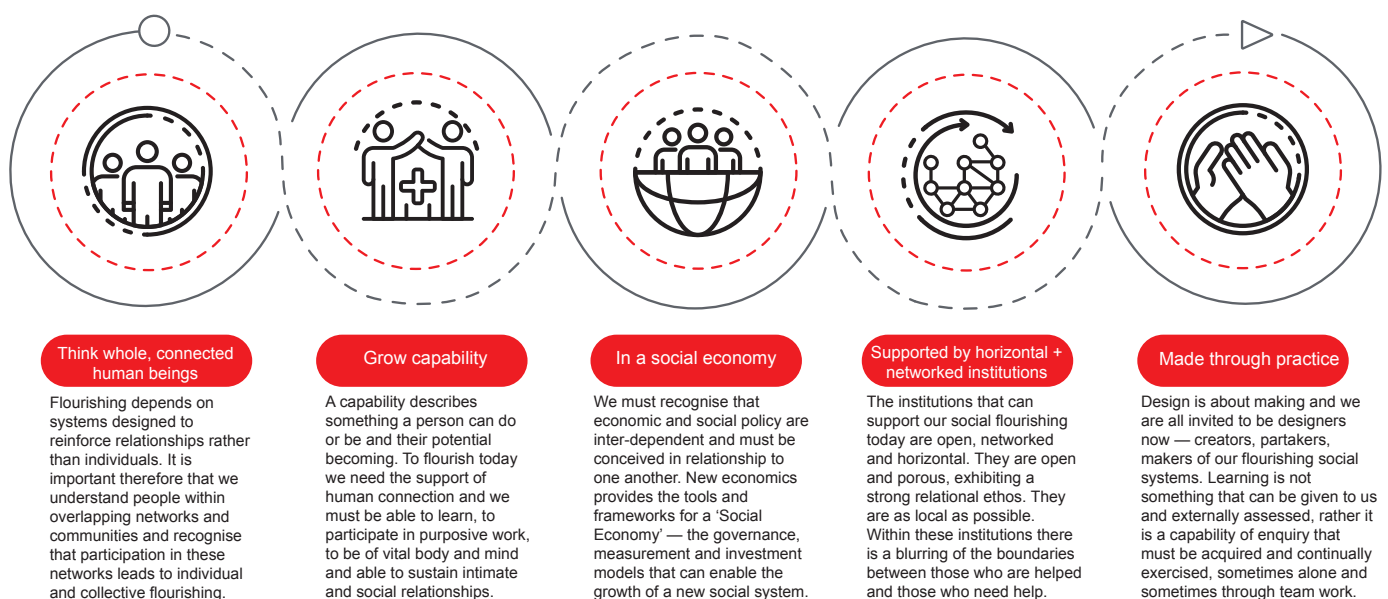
Think whole, connected human beings

Flourishing depends on systems designed to reinforce relationships rather than individuals. It is important therefore that we understand people within overlapping networks and communities and recognise that participation in these networks leads to individual and collective flourishing.

Grow capability

A capability describes something a person can do or be and their potential becoming. To flourish today we need the support of human connection and we must be able to learn, to participate in purposive work, to be of vital body and mind and able to sustain intimate and social relationships.

In a social economy

We must recognise that economic and social policy are inter-dependent and must be conceived in relationship to one another. New economics provides the tools and frameworks for a 'Social Economy' — the governance, measurement and investment models that can enable the growth of a new social system.

Supported by horizontal + networked institutions

The institutions that can support our social flourishing today are open, networked and horizontal. They are open and porous, exhibiting a strong relational ethos. They are as local as possible. Within these institutions there is a blurring of the boundaries between those who are helped and those who need help.

Made through practice

Design is about making and we are all invited to be designers now — creators, partakers, makers of our flourishing social systems. Learning is not something that can be given to us and externally assessed, rather it is a capability of enquiry that must be acquired and continually exercised, sometimes alone and sometimes through team work.